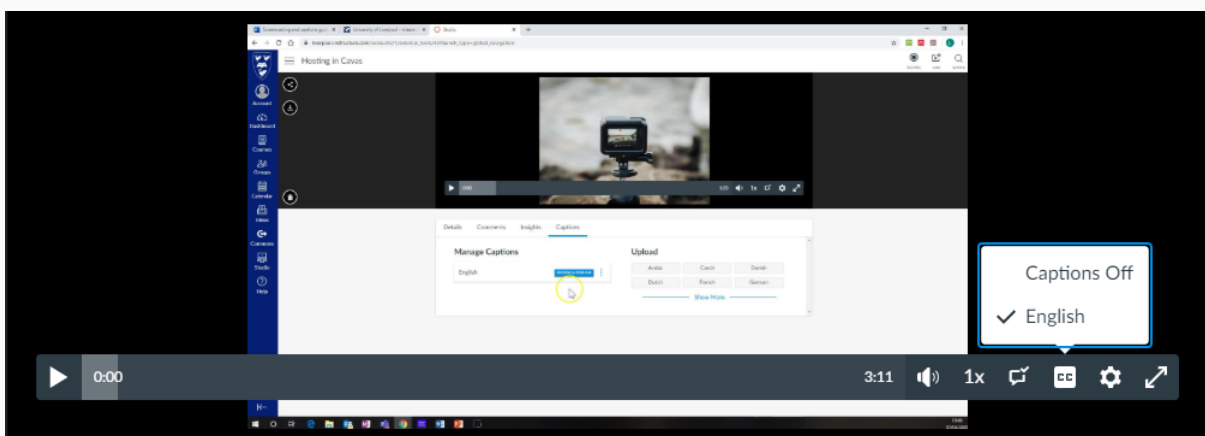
Hosting in Cavas

Account
Dashboard
Courses
Groups
Calendar
Inbox
Commons
Studio
Help

Details Comments Insights Captions

Manage Captions
English

Upload
Arabic Czech Danish
Dutch French German
Show More

Captions Off
✓ English

0:00
3:11
1x